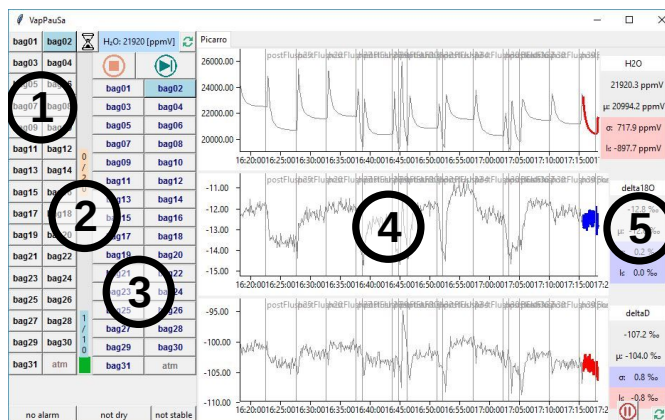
VapPauSa

bag01 bag02
bag03 bag04
bag05 bag06
bag07 bag08
bag09 bag10
bag11 bag12
bag13 bag14
bag15 bag16
bag17 bag18
bag19 bag20
bag21 bag22
bag23 bag24
bag25 bag26
bag27 bag28
bag29 bag30
bag31 atm

0
/
2

1
/
1
0

H₂O: 21920 [ppmV]

bag01 bag02
bag03 bag04
bag05 bag06
bag07 bag08
bag09 bag10
bag11 bag12
bag13 bag14
bag15 bag16
bag17 bag18
bag19 bag20
bag21 bag22
bag23 bag24
bag25 bag26
bag27 bag28
bag29 bag30
bag31 atm

Picarro

26000.00
24000.00
22000.00
20000.00

16:20:00 16:25:00 16:30:00 16:35:00 16:40:00 16:45:00 16:50:00 16:55:00 17:00:00 17:05:00 17:10:00 17:15:00 17:2

postFlush postFlush postFlush postFlush postFlush postFlush postFlush postFlush postFlush postFlush postFlush postFlush postFlush

-11.00
-12.00
-13.00
-14.00
-15.00

-95.00
-100.00
-105.00
-110.00

H2O
21920.3 ppmV
μ: 20994.2 ppmV
σ: 717.9 ppmV
Iᴄ -897.7 ppmV

delta18O
-12.8 ‰
μ
0.2 ‰
Iᴄ 0.0 ‰

deltaD
-107.2 ‰
μ: -104.0 ‰
σ: 0.8 ‰
Iᴄ -0.8 ‰

1
2
3
4
5

no alarm
not dry
not stable